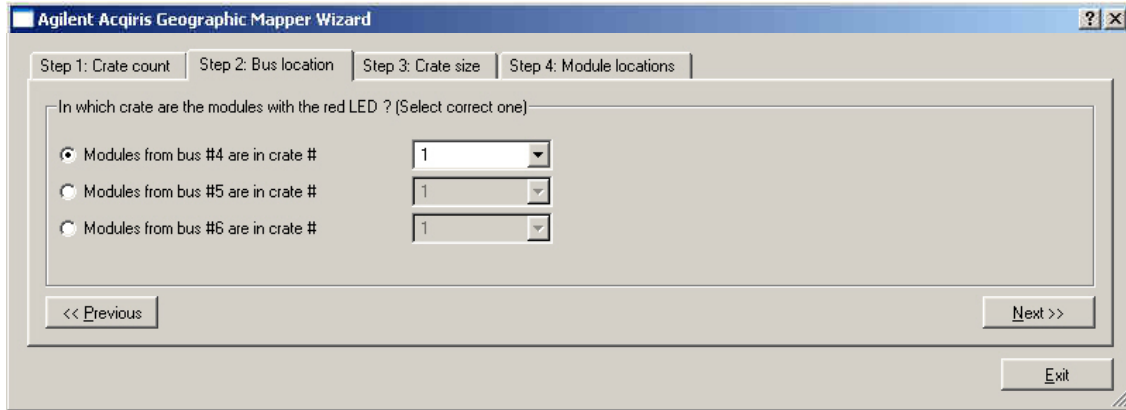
Agilent Acqiris Geographic Mapper Wizard

?
X

Step 1: Crate count
Step 2: Bus location
Step 3: Crate size
Step 4: Module locations

In which crate are the modules with the red LED ? (Select correct one)

Modules from bus #4 are in crate #
1
Modules from bus #5 are in crate #
1
Modules from bus #6 are in crate #
1

<< Previous
Next >>

Exit